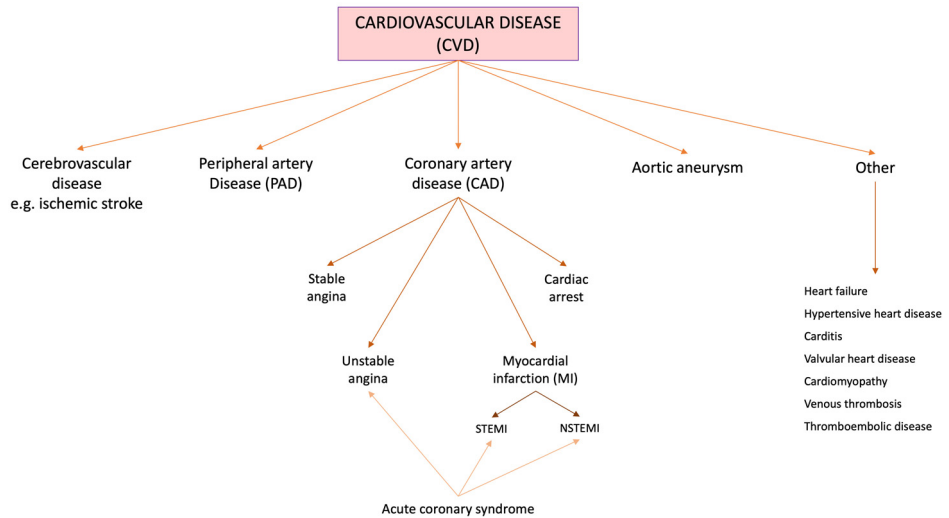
CARDIOVASCULAR DISEASE (CVD)

Cerebrovascular disease e.g. ischemic stroke

Peripheral artery Disease (PAD)

Coronary artery disease (CAD)

Aortic aneurysm

Other

Stable angina

Cardiac arrest

Unstable angina

Myocardial infarction (MI)

STEMI

NSTEMI

Acute coronary syndrome

Heart failure
Hypertensive heart disease
Carditis
Valvular heart disease
Cardiomyopathy
Venous thrombosis
Thromboembolic disease